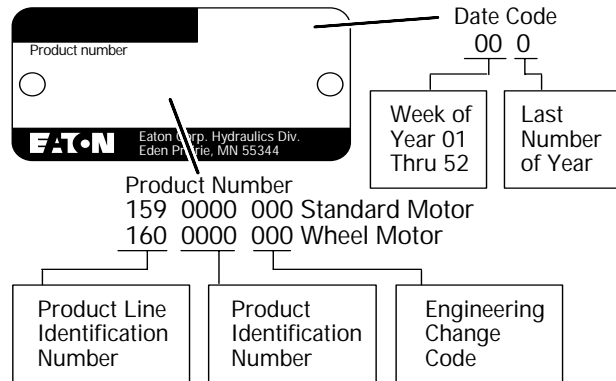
Date Code
00 0

Product number

EATON Eaton Corp. Hydraulics Div.
Eden Prairie, MN 55344

Week of Year 01 Thru 52

Last Number of Year

Product Number
159 0000 000 Standard Motor
160 0000 000 Wheel Motor

Product Line Identification Number

Product Identification Number

Engineering Change Code